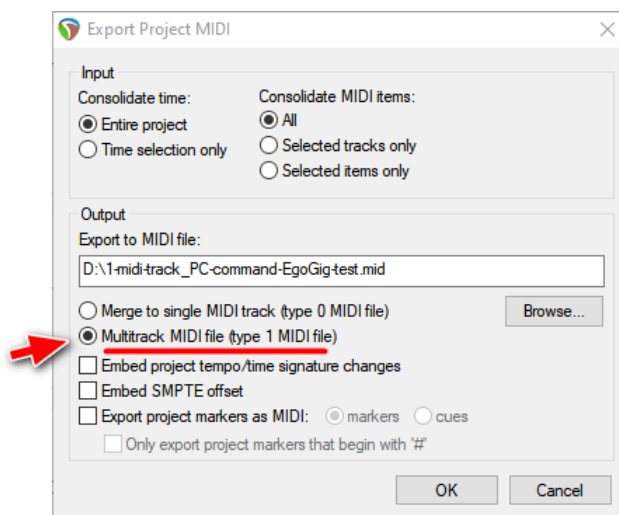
Export Project MIDI

Input

Consolidate time:
Entire project
Time selection only

Consolidate MIDI items:
All
Selected tracks only
Selected items only

Output

Export to MIDI file:
D:\1-midi-track_PC-command-EgoGig-test.mid

Merge to single MIDI track (type 0 MIDI file)
Browse...
Multitrack MIDI file (type 1 MIDI file)
Embed project tempo/time signature changes
Embed SMPTE offset
Export project markers as MIDI: markers cues
Only export project markers that begin with '#'

OK
Cancel